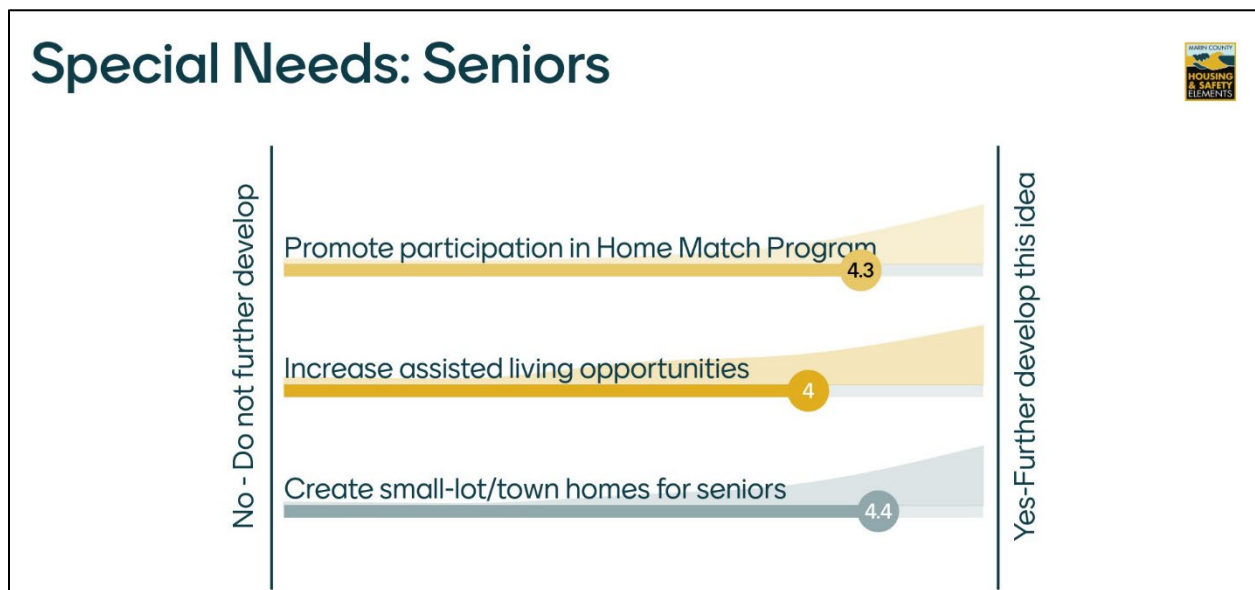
Special Needs: Seniors

MARIN COUNTY HOUSING & SAFETY ELEMENTS

No - Do not further develop

Promote participation in Home Match Program
4.3

Increase assisted living opportunities
4

Create small-lot/town homes for seniors
4.4

Yes-Further develop this idea